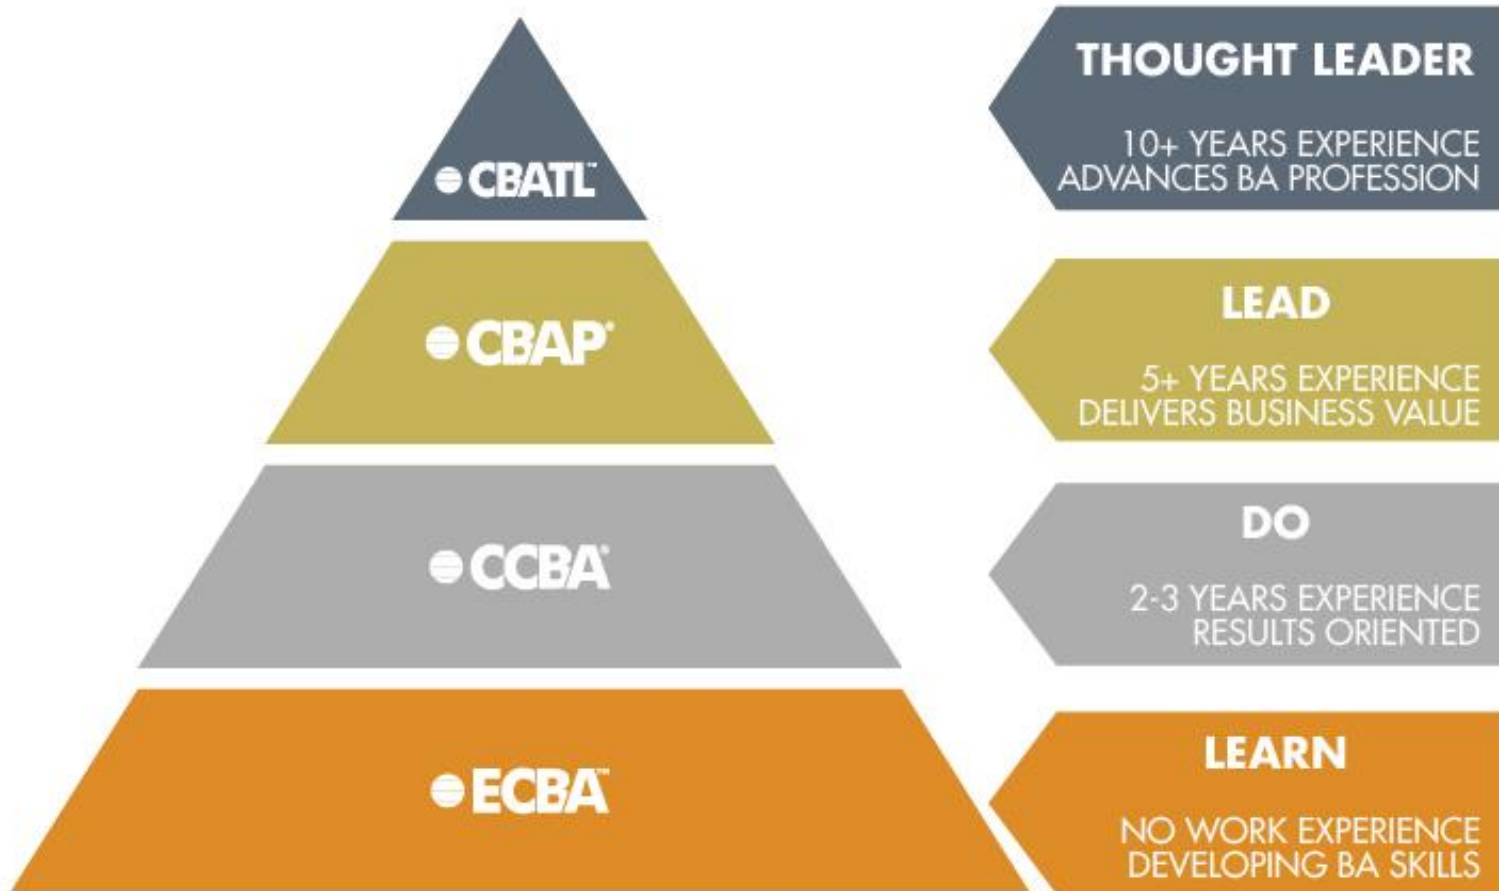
CBATL™

THOUGHT LEADER

10+ YEARS EXPERIENCE
ADVANCES BA PROFESSION

CBAP®

LEAD

5+ YEARS EXPERIENCE
DELIVERS BUSINESS VALUE

CCBA®

DO

2-3 YEARS EXPERIENCE
RESULTS ORIENTED

ECBA™

LEARN

NO WORK EXPERIENCE
DEVELOPING BA SKILLS